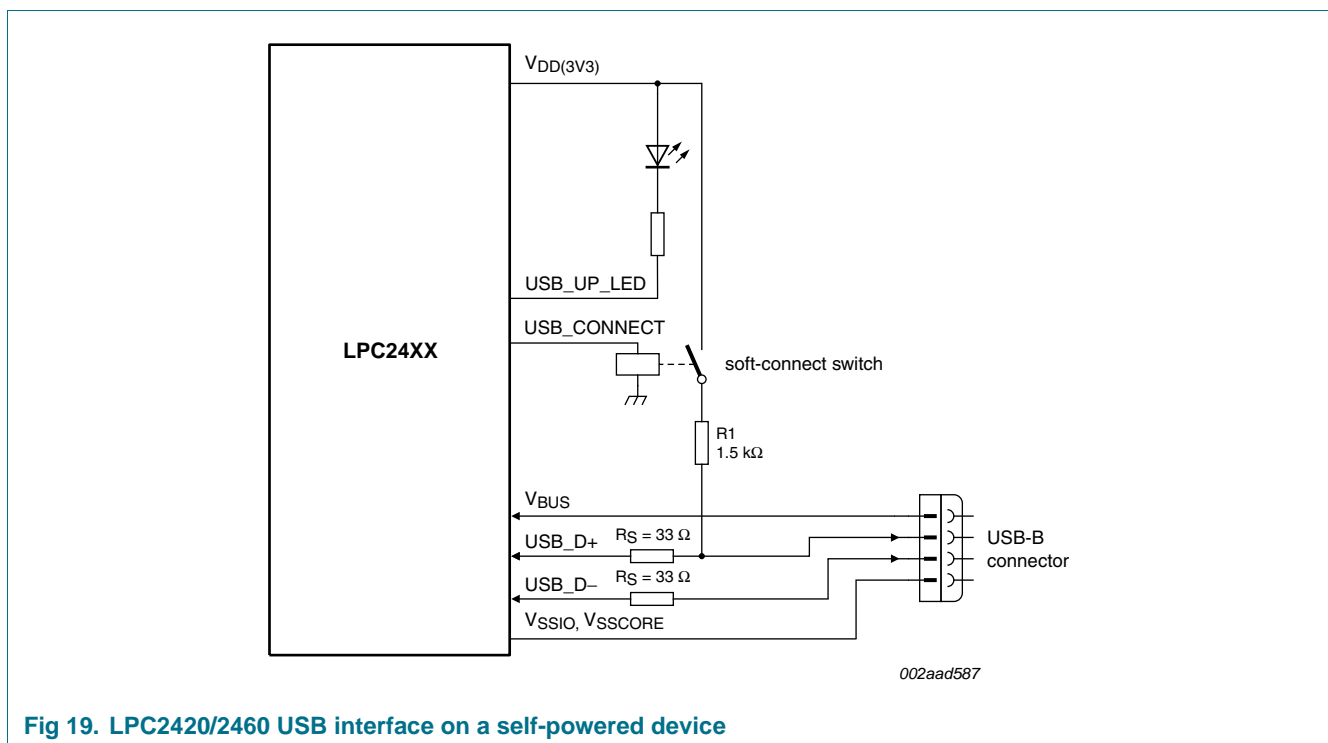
$V_{DD(3V3)}$

USB_UP_LED

USB_CONNECT

LPC24XX

soft-connect switch

R1
1.5 kΩ

$V_{BUS}$

USB_D+

$R_S = 33\ \Omega$

USB_D−

$R_S = 33\ \Omega$

$V_{SSIO}$, $V_{SSCORE}$

USB-B
connector

002aad587

Fig 19. LPC2420/2460 USB interface on a self-powered device